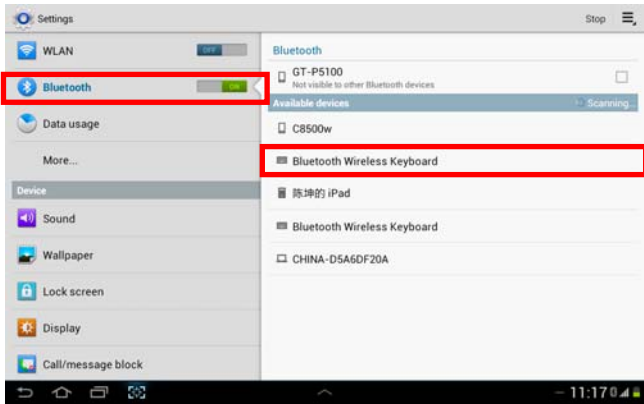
Settings

Stop

WLAN
OFF

Bluetooth
ON

Data usage

More...

Device

Sound

Wallpaper

Lock screen

Display

Call/message block

Bluetooth

GT-P5100
Not visible to other Bluetooth devices

Available devices
Scanning...

C8500w

Bluetooth Wireless Keyboard

陈坤的 iPad

Bluetooth Wireless Keyboard

CHINA-D5A6DF20A

11:17